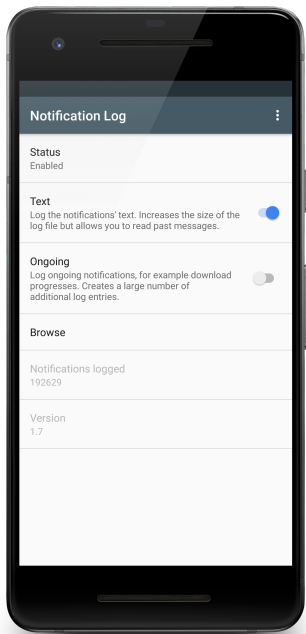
Notification Log

Status
Enabled

Text
Log the notifications' text. Increases the size of the log file but allows you to read past messages.

Ongoing
Log ongoing notifications, for example download progresses. Creates a large number of additional log entries.

Browse

Notifications logged
192629

Version
1.7